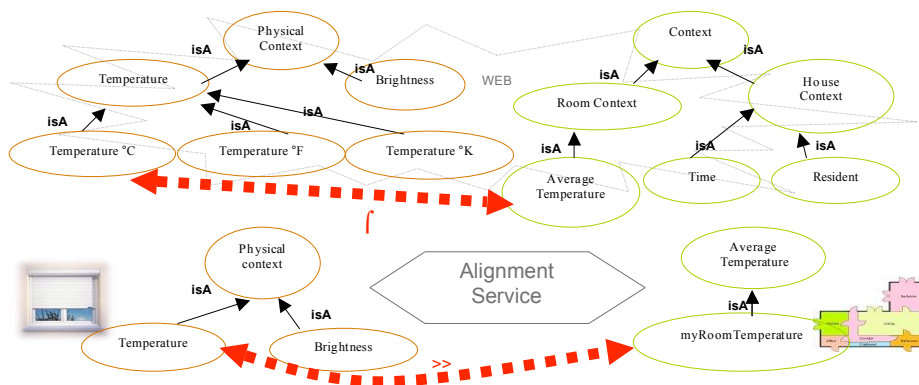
Physical Context

isA

Temperature

isA

Brightness

WEB

isA

isA

isA

Temperature °C

Temperature °F

Temperature °K

Context

isA

isA

Room Context

House Context

isA

isA

isA

Average Temperature

Time

Resident

∫

Physical context

isA

isA

Temperature

Brightness

Alignment Service

>>

Average Temperature

isA

myRoomTemperature